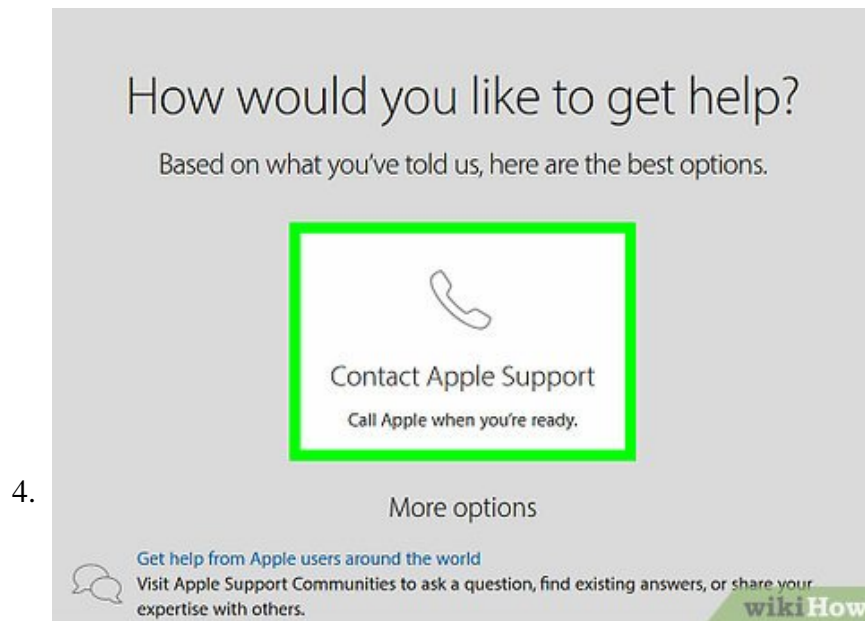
4.

How would you like to get help?

Based on what you've told us, here are the best options.

Contact Apple Support

Call Apple when you're ready.

More options

Get help from Apple users around the world
Visit Apple Support Communities to ask a question, find existing answers, or share your expertise with others.

wikiHow